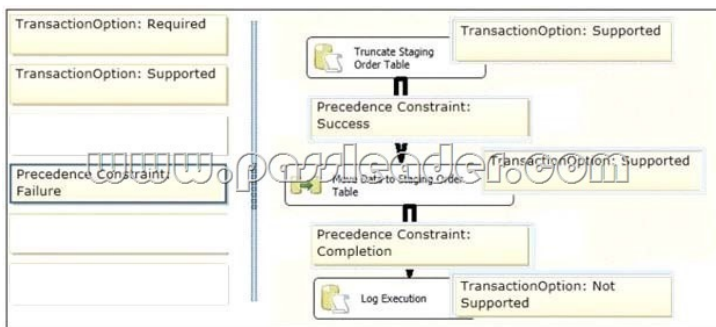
TransactionOption: Required

TransactionOption: Supported

Precedence Constraint: Failure

Truncate Staging Order Table

TransactionOption: Supported

Precedence Constraint: Success

Move Data to Staging Order Table

TransactionOption: Supported

Precedence Constraint: Completion

Log Execution

TransactionOption: Not Supported

www.passleader.com